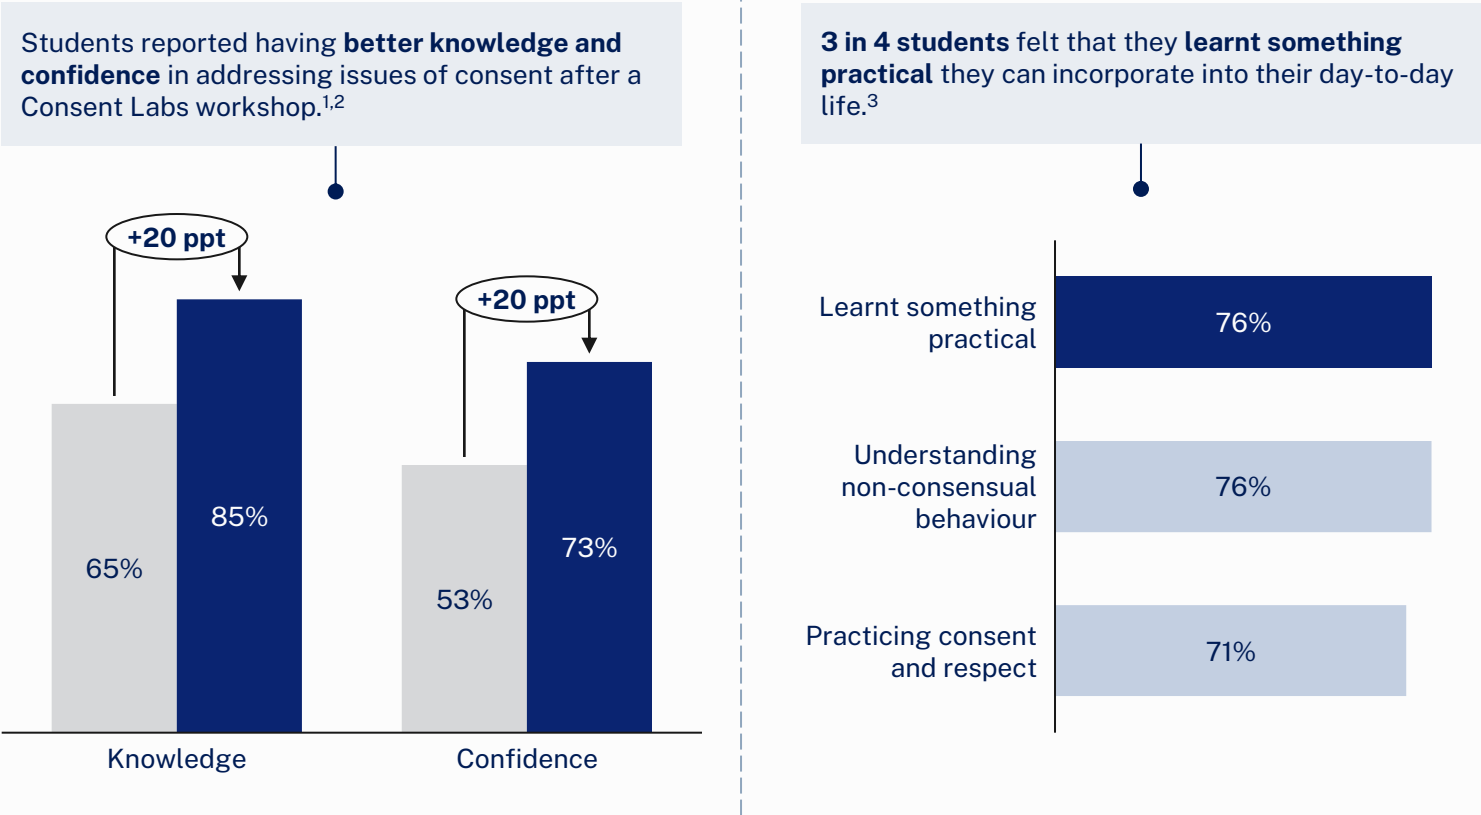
Students reported having **better knowledge and confidence** in addressing issues of consent after a Consent Labs workshop.$^{1,2}$

+20 ppt

+20 ppt

65%

85%

53%

73%

Knowledge

Confidence

**3 in 4 students** felt that they **learnt something practical** they can incorporate into their day-to-day life.$^{3}$

Learnt something practical

76%

Understanding non-consensual behaviour

76%

Practicing consent and respect

71%